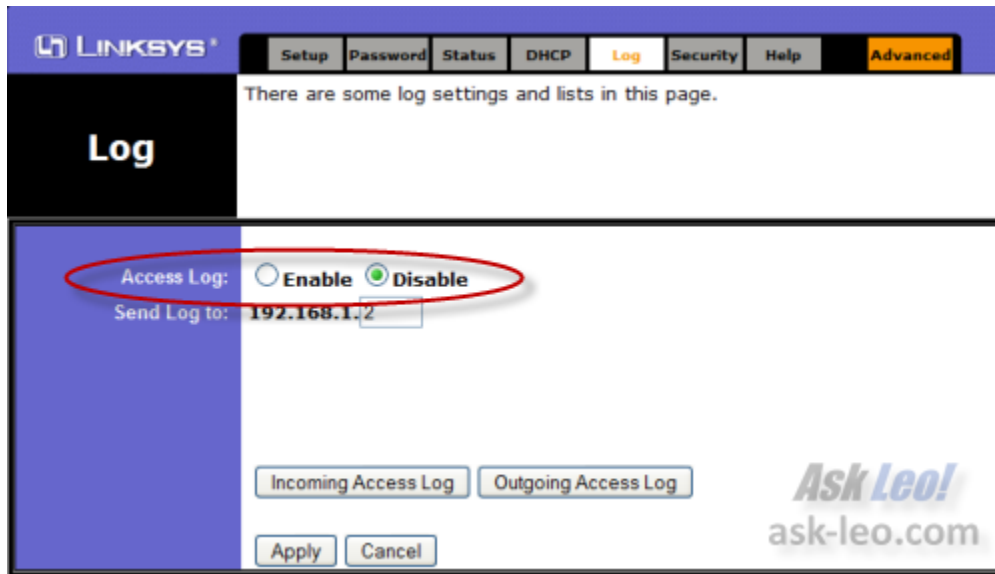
LINKSYS®

Setup | Password | Status | DHCP | Log | Security | Help | Advanced

Log

There are some log settings and lists in this page.

Access Log: Enable Disable

Send Log to: 192.168.1. 2

Incoming Access Log Outgoing Access Log

Apply Cancel

Ask Leo!
ask-leo.com